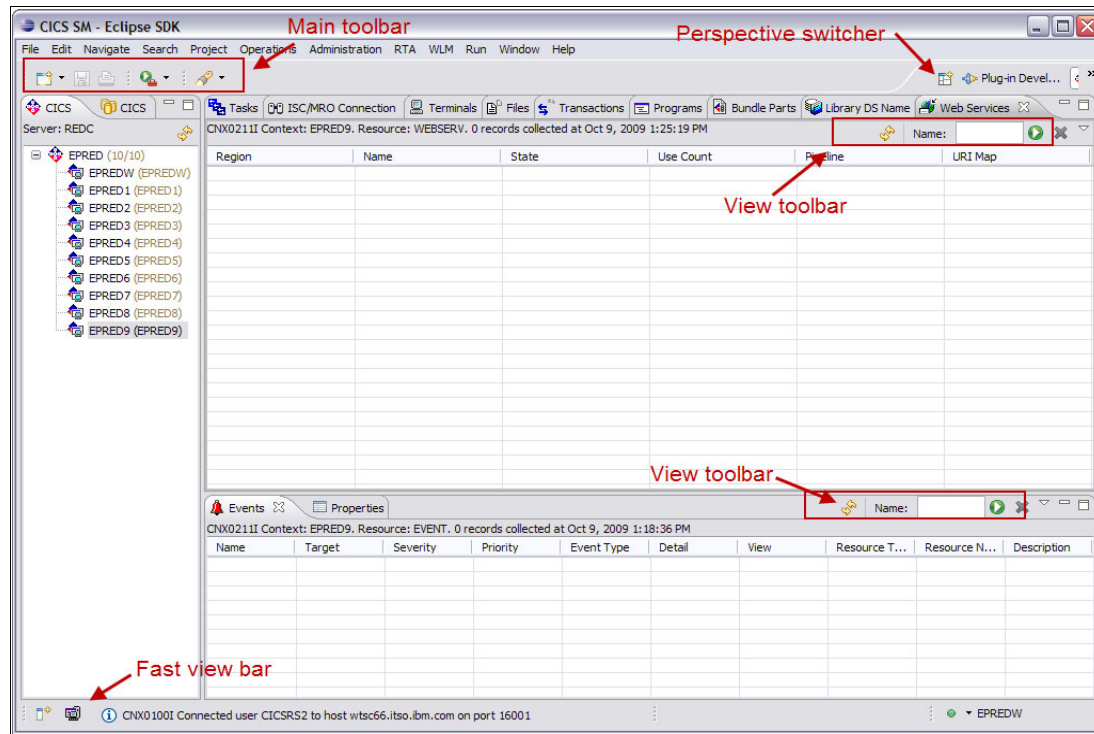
CICS SM - Eclipse SDK

Main toolbar

Perspective switcher

File Edit Navigate Search Project Operations Administration RTA WLM Run Window Help

Plug-in Devel...

CICS CICS

Server: REDC

EPRED (10/10)
EPREDW (EPREDW)
EPRED1 (EPRED1)
EPRED2 (EPRED2)
EPRED3 (EPRED3)
EPRED4 (EPRED4)
EPRED5 (EPRED5)
EPRED6 (EPRED6)
EPRED7 (EPRED7)
EPRED8 (EPRED8)
EPRED9 (EPRED9)

Tasks ISC/MRO Connection Terminals Files Transactions Programs Bundle Parts Library DS Name Web Services

CNX0211I Context: EPRED9. Resource: WEBSERV. 0 records collected at Oct 9, 2009 1:25:19 PM

Name:

| Region | Name | State | Use Count | Pipeline | URI Map |
|---|---|---|---|---|---|

View toolbar

View toolbar

Events Properties

Name:

CNX0211I Context: EPRED9. Resource: EVENT. 0 records collected at Oct 9, 2009 1:18:36 PM

| Name | Target | Severity | Priority | Event Type | Detail | View | Resource T... | Resource N... | Description |
|---|---|---|---|---|---|---|---|---|---|

Fast view bar

CNX0100I Connected user CICSRS2 to host wtsc66.itso.ibm.com on port 16001

EPREDW